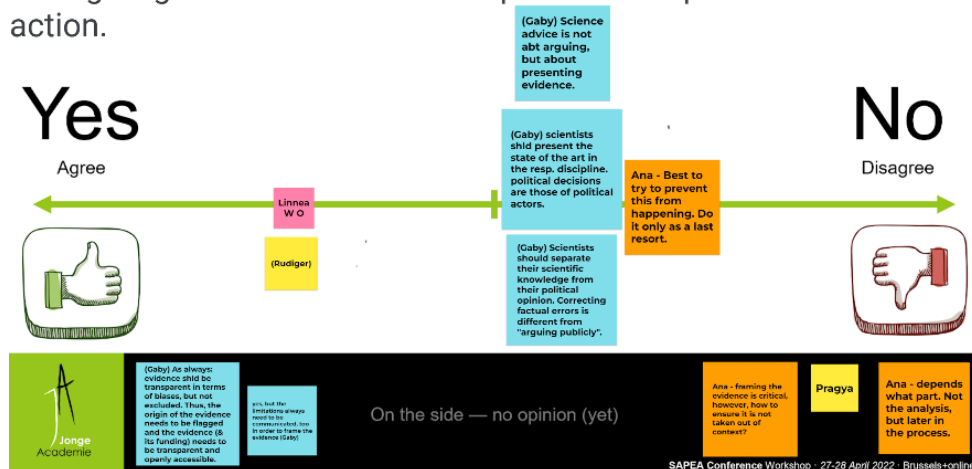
action.

(Gaby) Science advice is not abt arguing, but about presenting evidence.

Yes
Agree

No
Disagree

(Gaby) scientists shld present the state of the art in the resp. discipline. political decisions are those of political actors.

Ana - Best to try to prevent this from happening. Do it only as a last resort.

Linnea W O

(Rudiger)

(Gaby) Scientists should separate their scientific knowledge from their political opinion. Correcting factual errors is different from "arguing publicly".

Jonge Academie

(Gaby) As always: evidence shld be transparent in terms of biases, but not excluded. Thus, the origin of the evidence needs to be flagged and the evidence (& its funding) needs to be transparent and openly accessible.

yes, but the limitations always need to be communicated, too in order to frame the evidence (Gaby)

On the side — no opinion (yet)

Ana - framing the evidence is critical, however, how to ensure it is not taken out of context?

Pragya

Ana - depends what part. Not the analysis, but later in the process.

SAPEA Conference Workshop · 27-28 April 2022 · Brussels+online